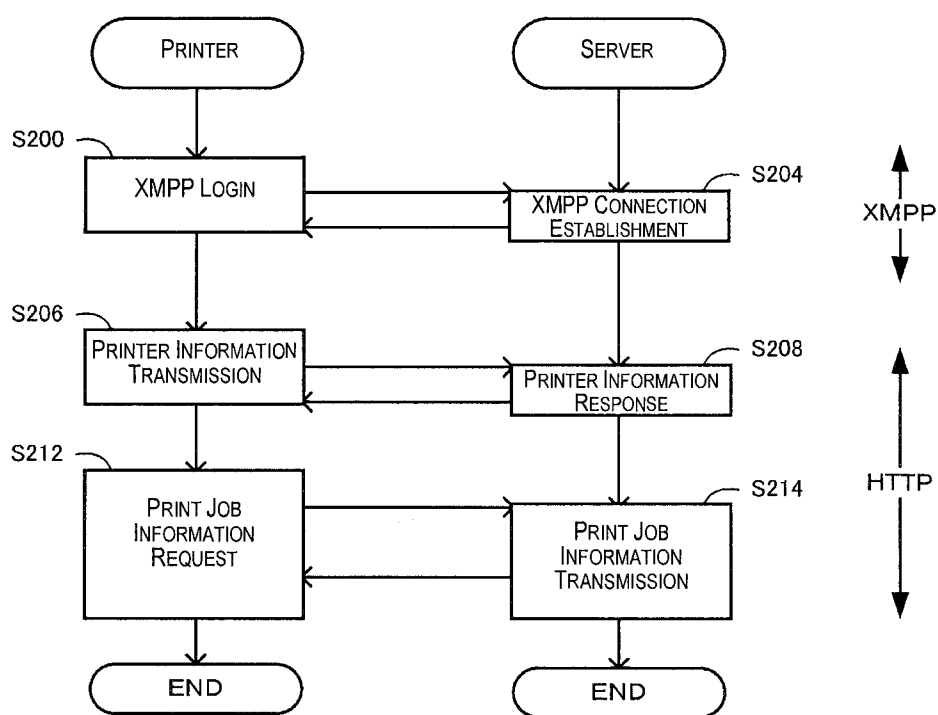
PRINTER

SERVER

S200

XMPP LOGIN

S204

XMPP CONNECTION ESTABLISHMENT

XMPP

S206

PRINTER INFORMATION TRANSMISSION

S208

PRINTER INFORMATION RESPONSE

S212

PRINT JOB INFORMATION REQUEST

S214

PRINT JOB INFORMATION TRANSMISSION

HTTP

END

END